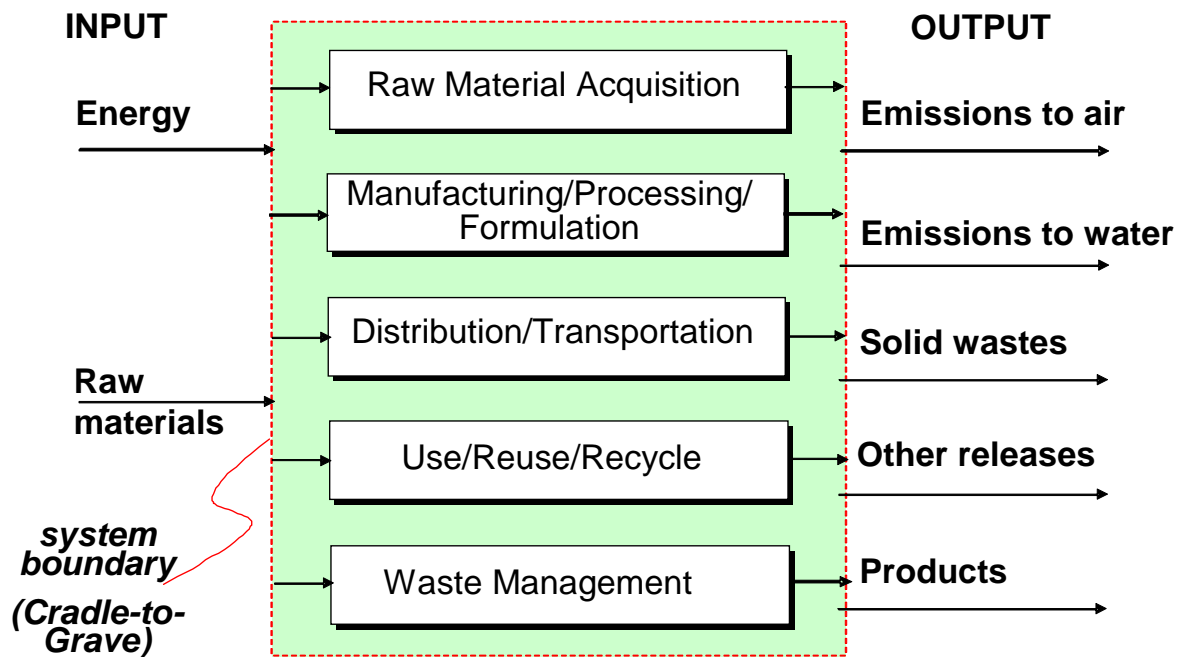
INPUT

OUTPUT

Energy

Raw materials

system boundary

(Cradle-to-Grave)

Raw Material Acquisition

Manufacturing/Processing/ Formulation

Distribution/Transportation

Use/Reuse/Recycle

Waste Management

Emissions to air

Emissions to water

Solid wastes

Other releases

Products